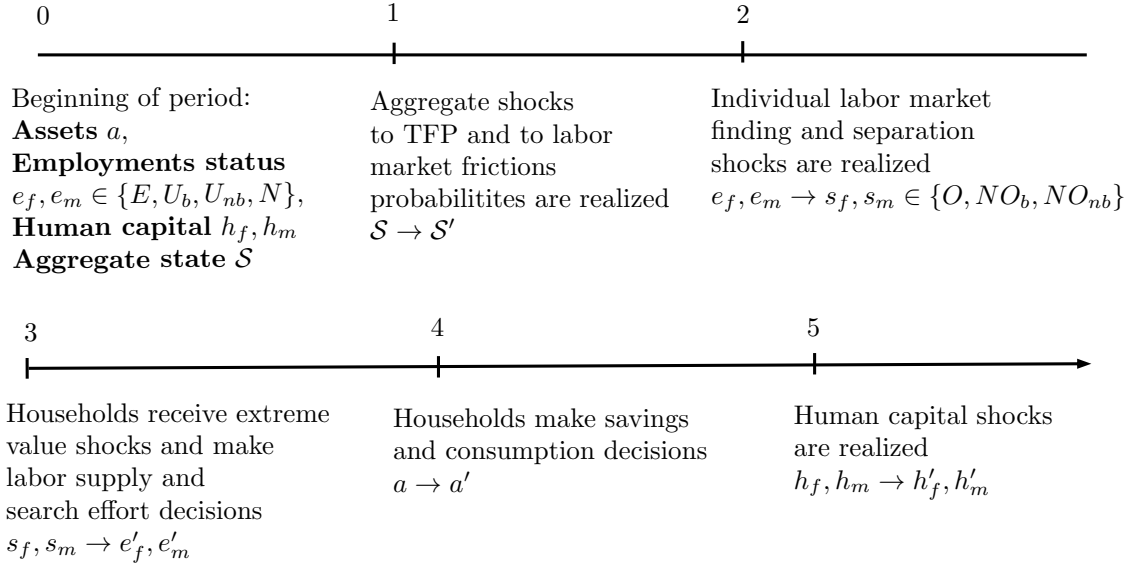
0

1

2

Beginning of period:
**Assets** $a$,
**Employments status**
$e_f, e_m \in \{E, U_b, U_{nb}, N\}$,
**Human capital** $h_f, h_m$
**Aggregate state** $\mathcal{S}$

Aggregate shocks to TFP and to labor market frictions probabilitites are realized
$\mathcal{S} \to \mathcal{S}'$

Individual labor market finding and separation shocks are realized
$e_f, e_m \to s_f, s_m \in \{O, NO_b, NO_{nb}\}$

3

4

5

Households receive extreme value shocks and make labor supply and search effort decisions
$s_f, s_m \to e'_f, e'_m$

Households make savings and consumption decisions
$a \to a'$

Human capital shocks are realized
$h_f, h_m \to h'_f, h'_m$